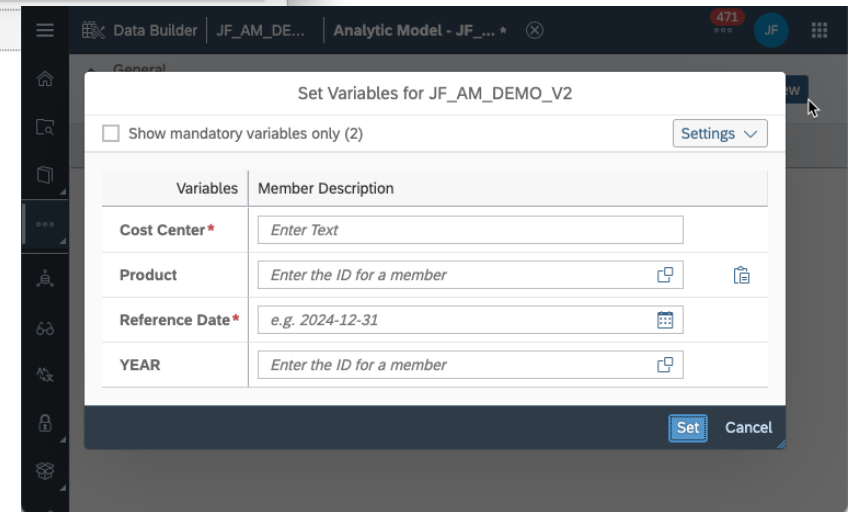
Data Builder | JF_AM_DE... | Analytic Model - JF_... *

471

JF

General

Set Variables for JF_AM_DEMO_V2

Show mandatory variables only (2)

Settings

| Variables | Member Description |
|---|---|
| Cost Center* | Enter Text |
| Product | Enter the ID for a member |
| Reference Date* | e.g. 2024-12-31 |
| YEAR | Enter the ID for a member |

Set Cancel